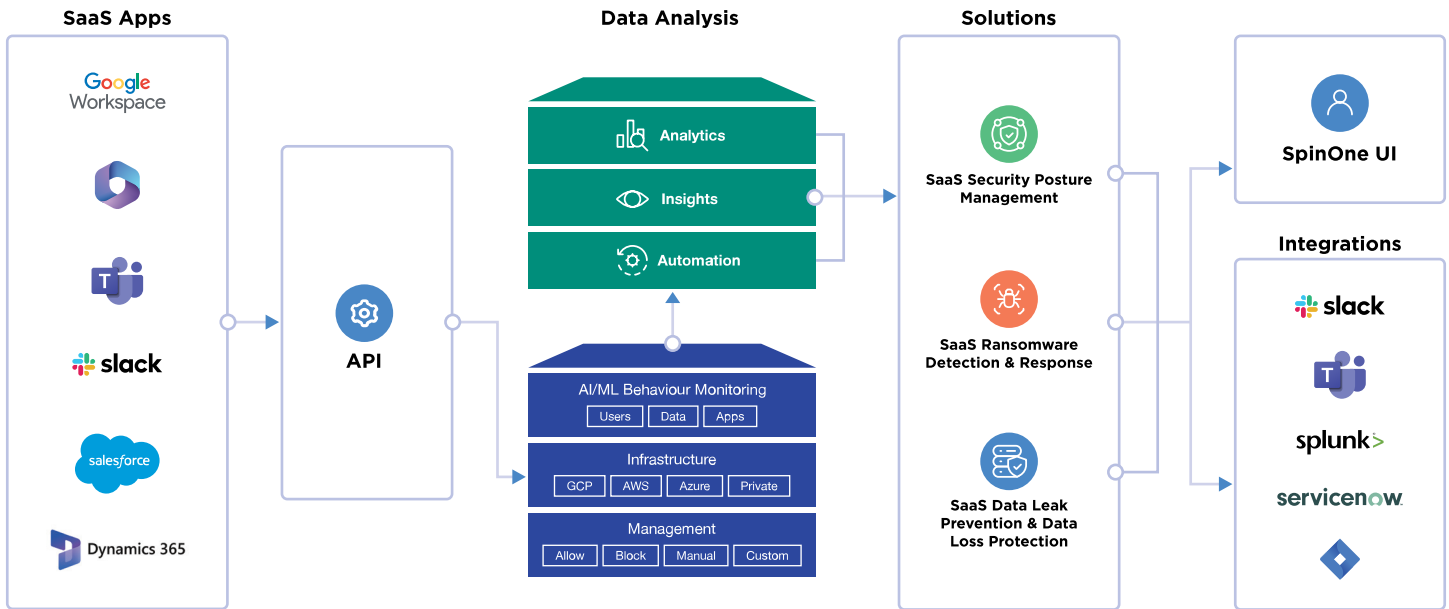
SaaS Apps

Google Workspace

slack

salesforce

Dynamics 365

API

Data Analysis

Analytics

Insights

Automation

AI/ML Behaviour Monitoring

Users Data Apps

Infrastructure

GCP AWS Azure Private

Management

Allow Block Manual Custom

Solutions

SaaS Security Posture Management

SaaS Ransomware Detection & Response

SaaS Data Leak Prevention & Data Loss Protection

SpinOne UI

Integrations

slack

splunk>

servicenow.